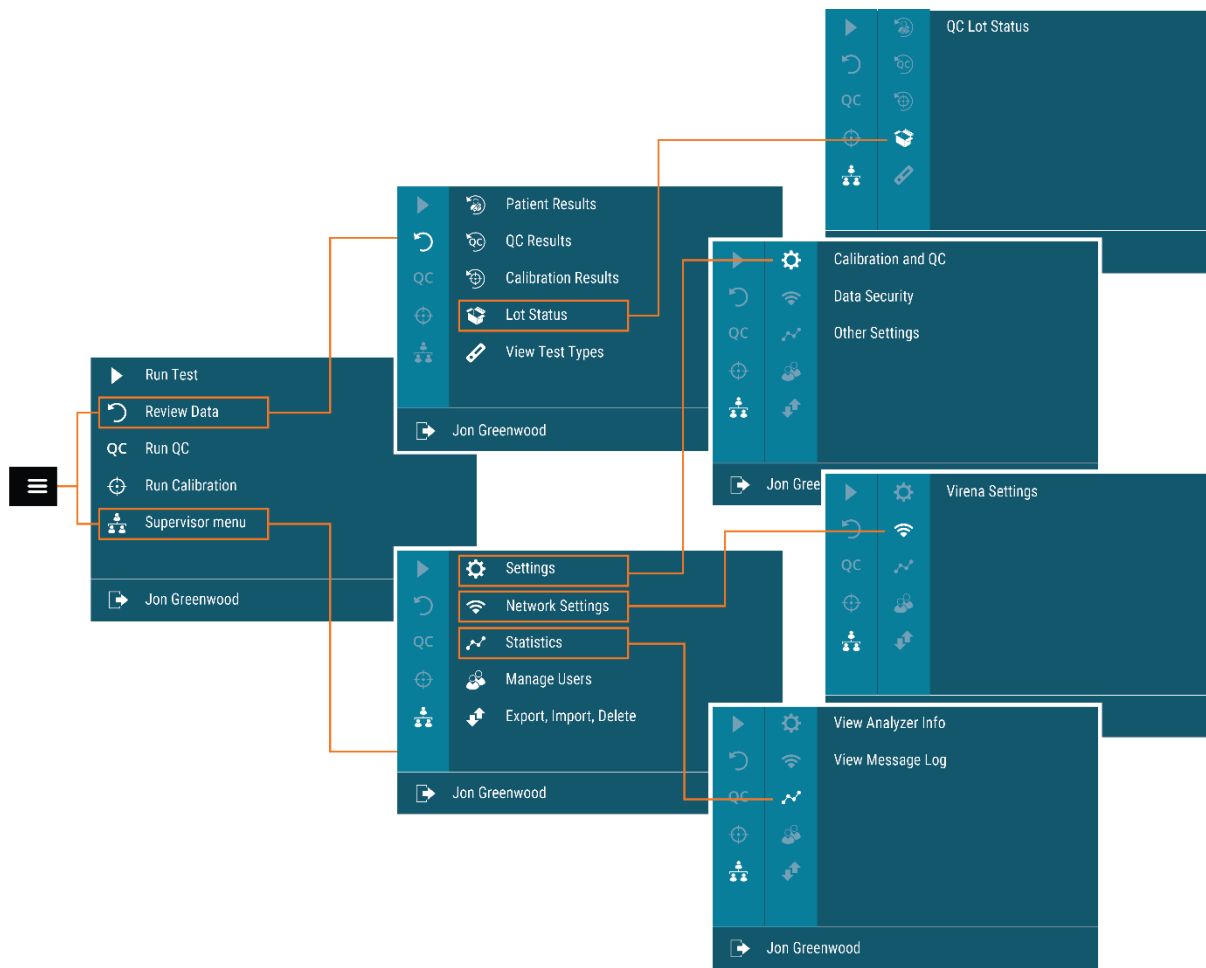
QC Lot Status

Patient Results
QC Results
Calibration Results
Lot Status
View Test Types
Jon Greenwood

Calibration and QC
Data Security
Other Settings
Jon Greenwood

Run Test
Review Data
QC Run QC
Run Calibration
Supervisor menu
Jon Greenwood

Virena Settings

Settings
Network Settings
Statistics
Manage Users
Export, Import, Delete
Jon Greenwood

View Analyzer Info
View Message Log
Jon Greenwood